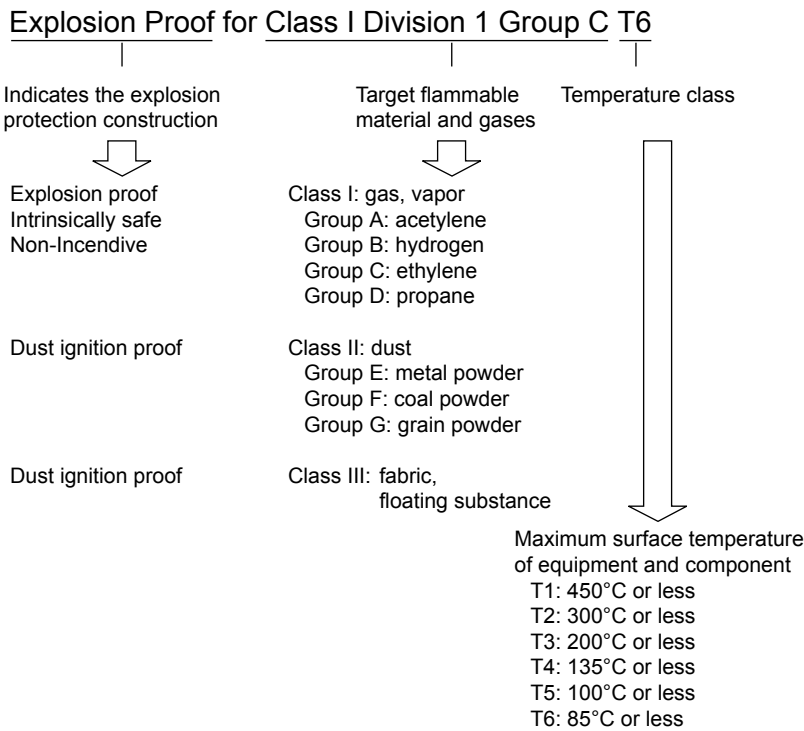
Explosion Proof for Class I Division 1 Group C T6

Indicates the explosion protection construction

Target flammable material and gases

Temperature class

Explosion proof
Intrinsically safe
Non-Incendive

Class I: gas, vapor
Group A: acetylene
Group B: hydrogen
Group C: ethylene
Group D: propane

Dust ignition proof

Class II: dust
Group E: metal powder
Group F: coal powder
Group G: grain powder

Dust ignition proof

Class III: fabric, floating substance

Maximum surface temperature of equipment and component
T1: 450°C or less
T2: 300°C or less
T3: 200°C or less
T4: 135°C or less
T5: 100°C or less
T6: 85°C or less